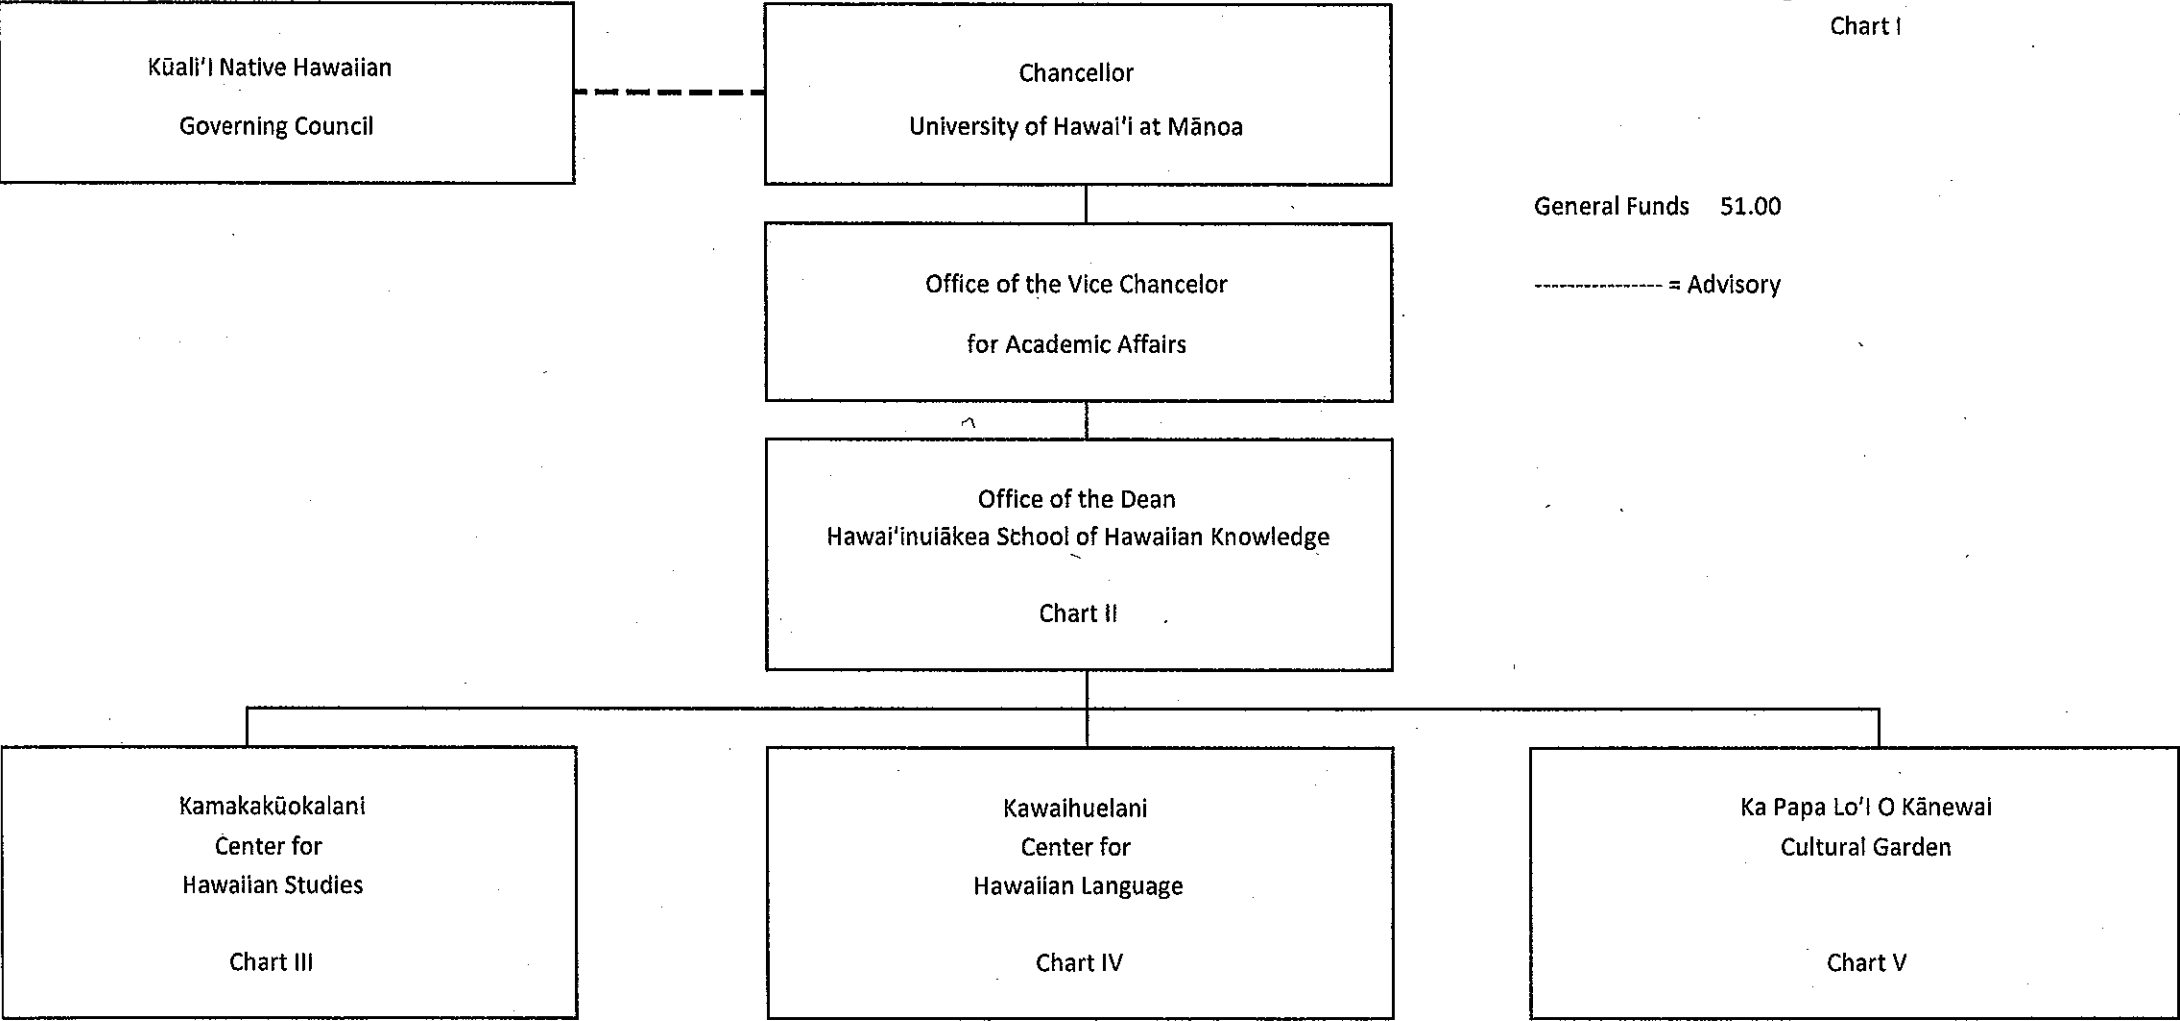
Chart I

Kūali'I Native Hawaiian

Governing Council

Chancellor

University of Hawai'i at Mānoa

General Funds 51.00

---------------- = Advisory

Office of the Vice Chancelor

for Academic Affairs

Office of the Dean

Hawai'inuiākea School of Hawaiian Knowledge

Chart II

Kamakakūokalani

Center for

Hawaiian Studies

Chart III

Kawaihuelani

Center for

Hawaiian Language

Chart IV

Ka Papa Lo'I O Kānewai

Cultural Garden

Chart V